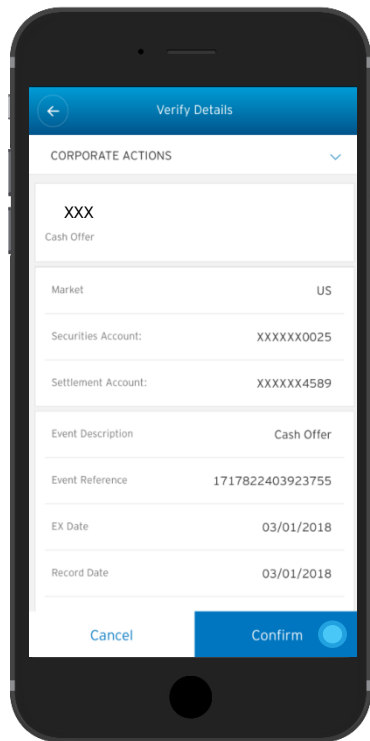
Verify Details

CORPORATE ACTIONS

XXX
Cash Offer

Market US

Securities Account: XXXXXX0025

Settlement Account: XXXXXX4589

Event Description Cash Offer

Event Reference 1717822403923755

EX Date 03/01/2018

Record Date 03/01/2018

Cancel

Confirm